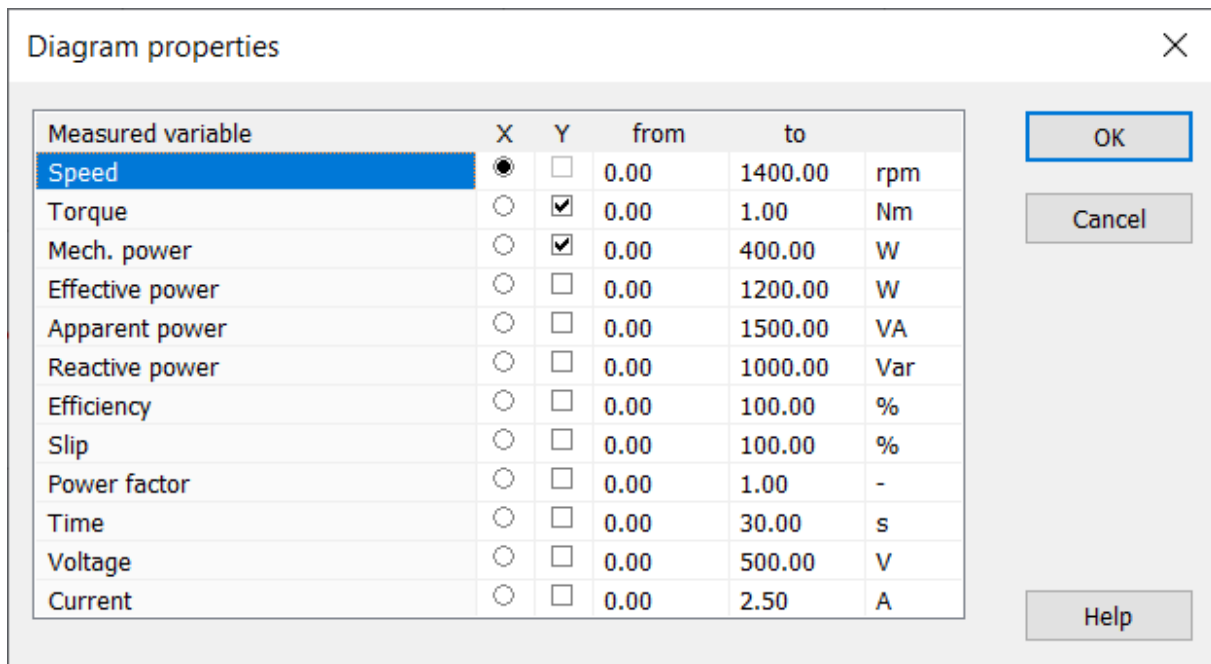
Diagram properties

| Measured variable | X | Y | from | to | |
|---|---|---|---|---|---|
| Speed | | | 0.00 | 1400.00 | rpm |
| Torque | | | 0.00 | 1.00 | Nm |
| Mech. power | | | 0.00 | 400.00 | W |
| Effective power | | | 0.00 | 1200.00 | W |
| Apparent power | | | 0.00 | 1500.00 | VA |
| Reactive power | | | 0.00 | 1000.00 | Var |
| Efficiency | | | 0.00 | 100.00 | % |
| Slip | | | 0.00 | 100.00 | % |
| Power factor | | | 0.00 | 1.00 | - |
| Time | | | 0.00 | 30.00 | s |
| Voltage | | | 0.00 | 500.00 | V |
| Current | | | 0.00 | 2.50 | A |

OK

Cancel

Help